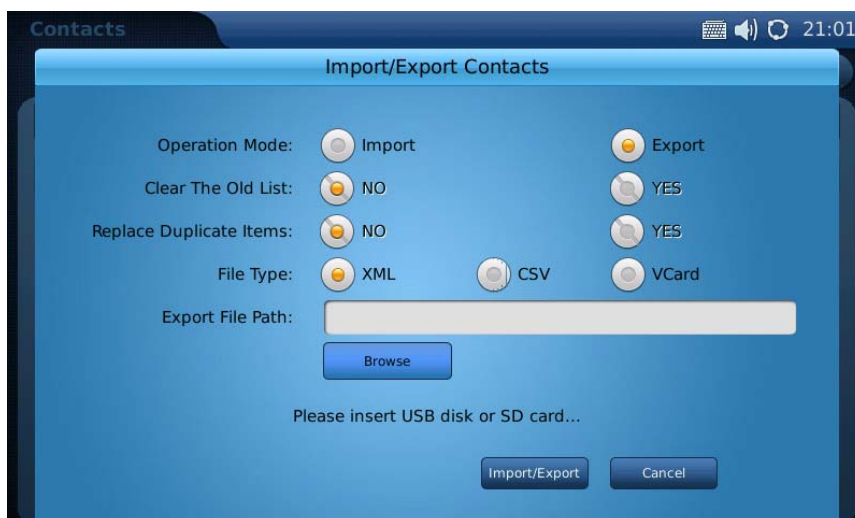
Contacts

21:01

Import/Export Contacts

Operation Mode: Import Export

Clear The Old List: NO YES

Replace Duplicate Items: NO YES

File Type: XML CSV VCard

Export File Path:

Browse

Please insert USB disk or SD card...

Import/Export Cancel